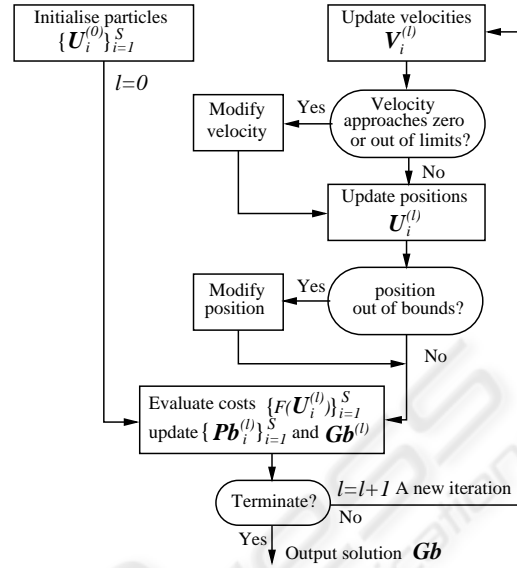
Initialise particles $\{\boldsymbol{U}_i^{(0)}\}_{i=1}^{S}$

$l=0$

Update velocities $\boldsymbol{V}_i^{(l)}$

Modify velocity

Yes

Velocity approaches zero or out of limits?

No

Update positions $\boldsymbol{U}_i^{(l)}$

Modify position

Yes

position out of bounds?

No

Evaluate costs $\{F(\boldsymbol{U}_i^{(l)})\}_{i=1}^{S}$ update $\{\boldsymbol{Pb}_i^{(l)}\}_{i=1}^{S}$ and $\boldsymbol{Gb}^{(l)}$

Terminate?

$l=l+1$ A new iteration

No

Yes

Output solution $\boldsymbol{Gb}$